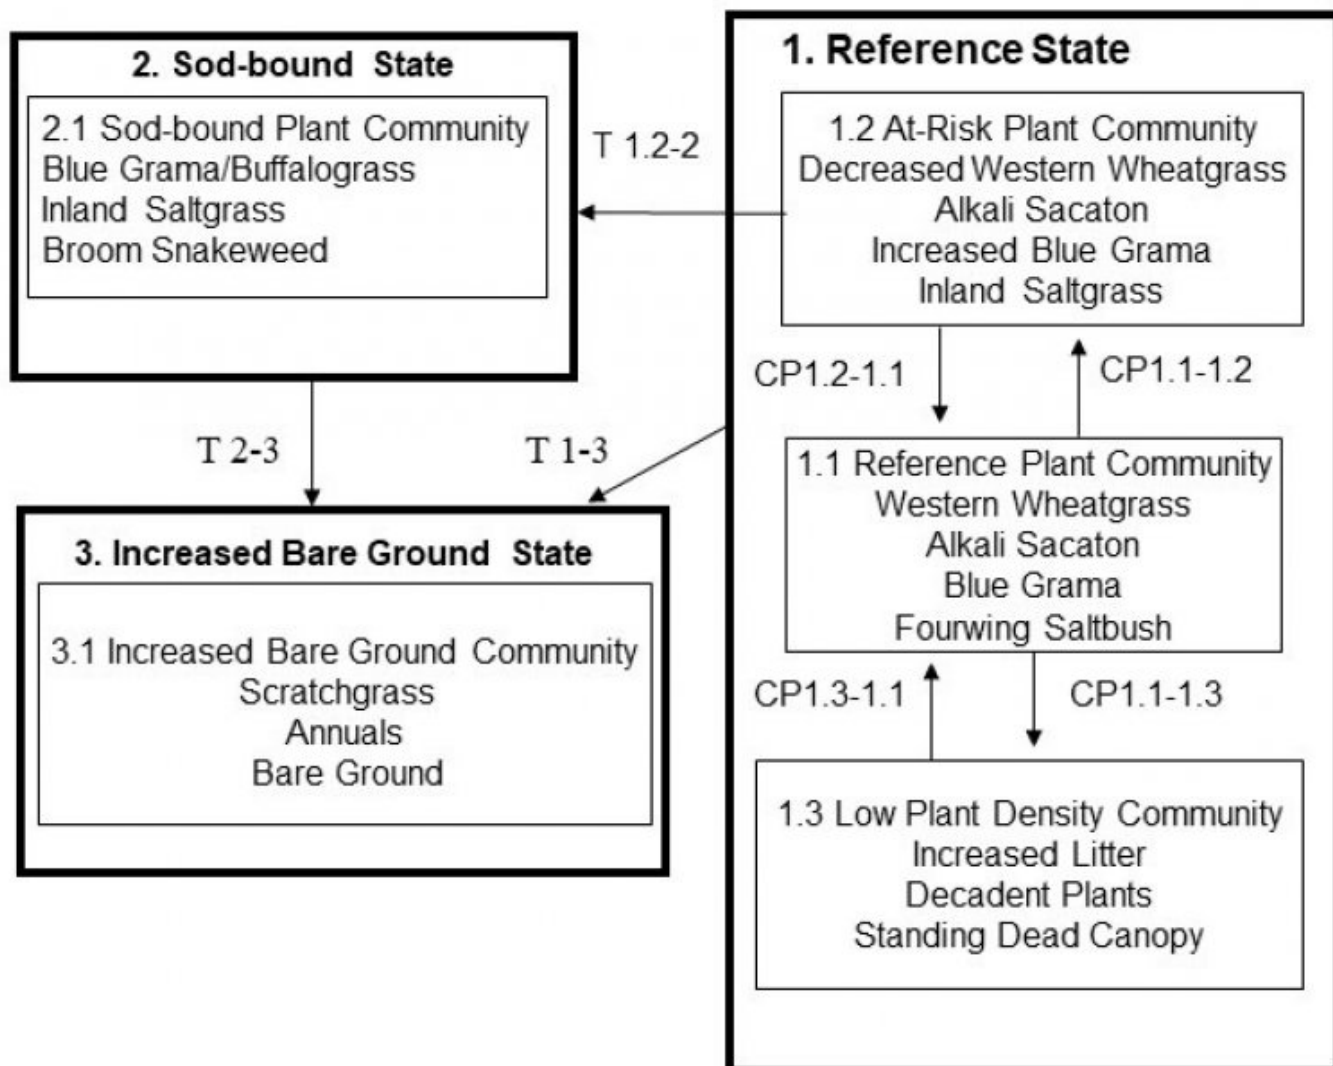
2. Sod-bound State

2.1 Sod-bound Plant Community
Blue Grama/Buffalograss
Inland Saltgrass
Broom Snakeweed

T 1.2-2

1. Reference State

1.2 At-Risk Plant Community
Decreased Western Wheatgrass
Alkali Sacaton
Increased Blue Grama
Inland Saltgrass

CP1.2-1.1

CP1.1-1.2

T 2-3

T 1-3

1.1 Reference Plant Community
Western Wheatgrass
Alkali Sacaton
Blue Grama
Fourwing Saltbush

3. Increased Bare Ground State

3.1 Increased Bare Ground Community
Scratchgrass
Annuals
Bare Ground

CP1.3-1.1

CP1.1-1.3

1.3 Low Plant Density Community
Increased Litter
Decadent Plants
Standing Dead Canopy